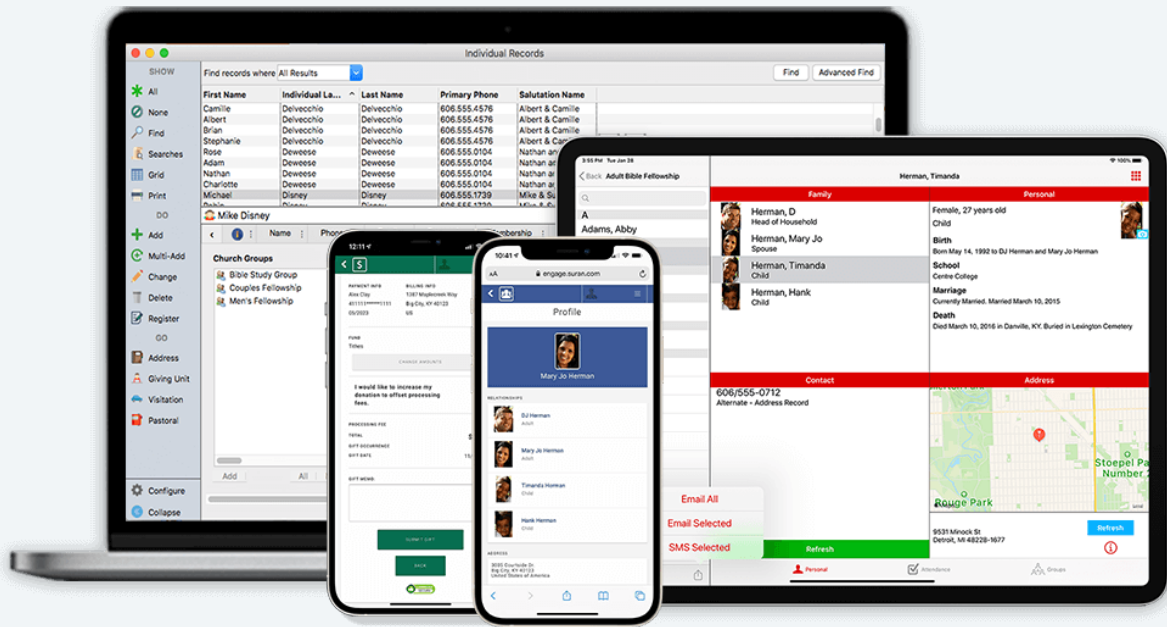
Individual Records

SHOW
All
None
Find
Searches
Grid
Print
DO
Add
Multi-Add
Change
Delete
Register
GO
Address
Giving Unit
Visitation
Pastoral
Configure
Collapse

Find records where All Results
Find
Advanced Find

| First Name | Individual La... | Last Name | Primary Phone | Salutation Name |
|---|---|---|---|---|
| Camille | Delvecchio | Delvecchio | 606.555.4576 | Albert & Camille |
| Albert | Delvecchio | Delvecchio | 606.555.4576 | Albert & Camille |
| Brian | Delvecchio | Delvecchio | 606.555.4576 | Albert & Camille |
| Stephanie | Delvecchio | Delvecchio | 606.555.4576 | Albert & Camille |
| Rose | Deweese | Deweese | 606.555.0104 | Nathan and |
| Adam | Deweese | Deweese | 606.555.0104 | Nathan and |
| Nathan | Deweese | Deweese | 606.555.0104 | Nathan and |
| Charlotte | Deweese | Deweese | 606.555.0104 | Nathan and |
| Michael | Disney | Disney | 606.555.1739 | Mike & Sus |

Mike Disney
Name
Phone
Membership
Church Groups
Bible Study Group
Couples Fellowship
Men's Fellowship
Add
All

12:11
PAYMENT INFO
Alex Clay
4011**********1111
05/2023
BILLING INFO
5417 Maplecreek Way
Big City, KY 40123
US
FUND
Tithes
CHANGE AMOUNTS
I would like to increase my donation to offset processing fees.
PROCESSING FEE
TOTAL
GIFT OCCURRENCE
GIFT DATE
GIFT MEMO
SUBMIT GIFT
BACK

10:41
AA engage.suran.com
Profile
Mary Jo Herman
RELATIONSHIPS
DJ Herman
Adult
Mary Jo Herman
Adult
Timanda Herman
Child
Hank Herman
Child
ADDRESS
5005 Courtside Dr.
Big City, KY 40123
United States of America

3:55 PM Tue Jan 28
Back Adult Bible Fellowship
A
Adams, Abby
Herman, Timanda
Family
Herman, D
Head of Household
Herman, Mary Jo
Spouse
Herman, Timanda
Child
Herman, Hank
Child
Personal
Female, 27 years old
Child
Birth
Born May 14, 1992 to DJ Herman and Mary Jo Herman
School
Centre College
Marriage
Currently Married. Married March 10, 2015
Death
Died March 10, 2016 in Danville, KY. Buried in Lexington Cemetery
Contact
606/555-0712
Alternate - Address Record
Address
Stoepel Park Number 1
Rouge Park
9531 Minock St
Detroit, MI 48228-1677
Refresh
Email All
Email Selected
SMS Selected
Refresh
Personal
Attendance
Groups